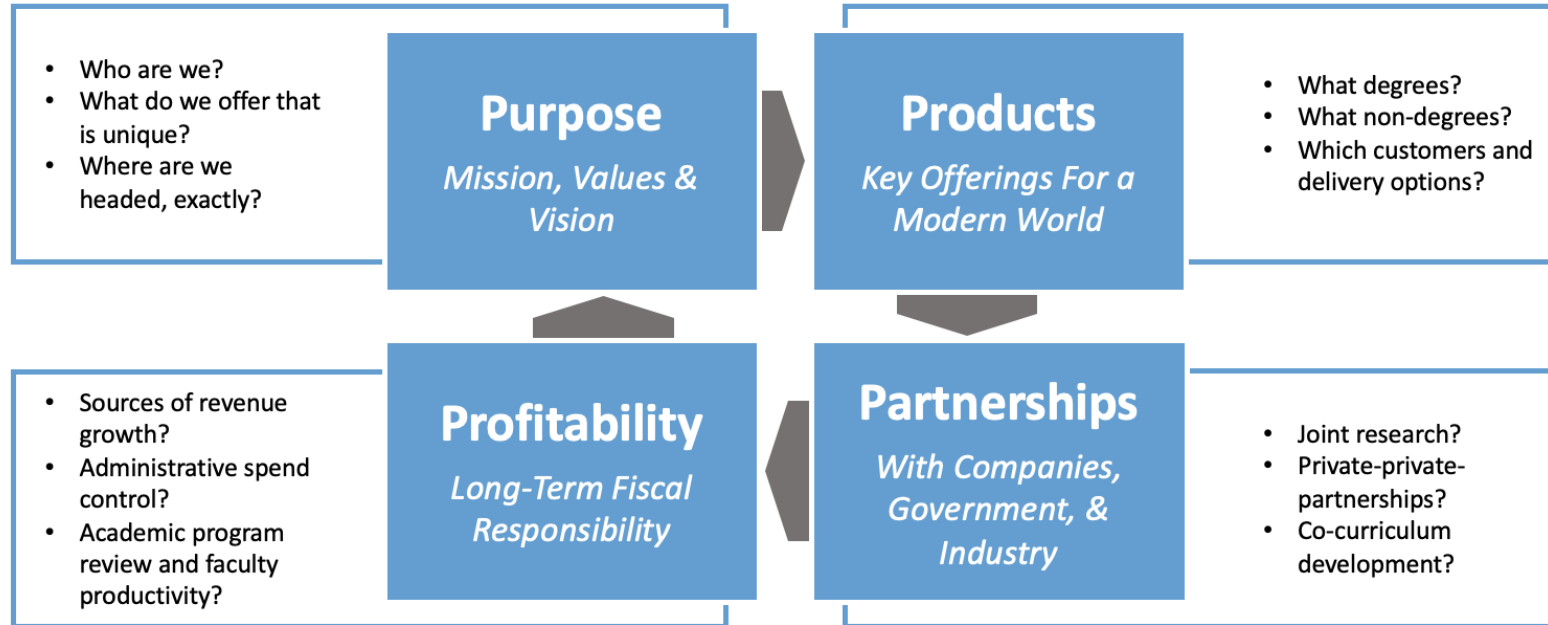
- Who are we?
- What do we offer that is unique?
- Where are we headed, exactly?

Purpose
*Mission, Values & Vision*

Products
*Key Offerings For a Modern World*

- What degrees?
- What non-degrees?
- Which customers and delivery options?

- Sources of revenue growth?
- Administrative spend control?
- Academic program review and faculty productivity?

Profitability
*Long-Term Fiscal Responsibility*

Partnerships
*With Companies, Government, & Industry*

- Joint research?
- Private-private-partnerships?
- Co-curriculum development?